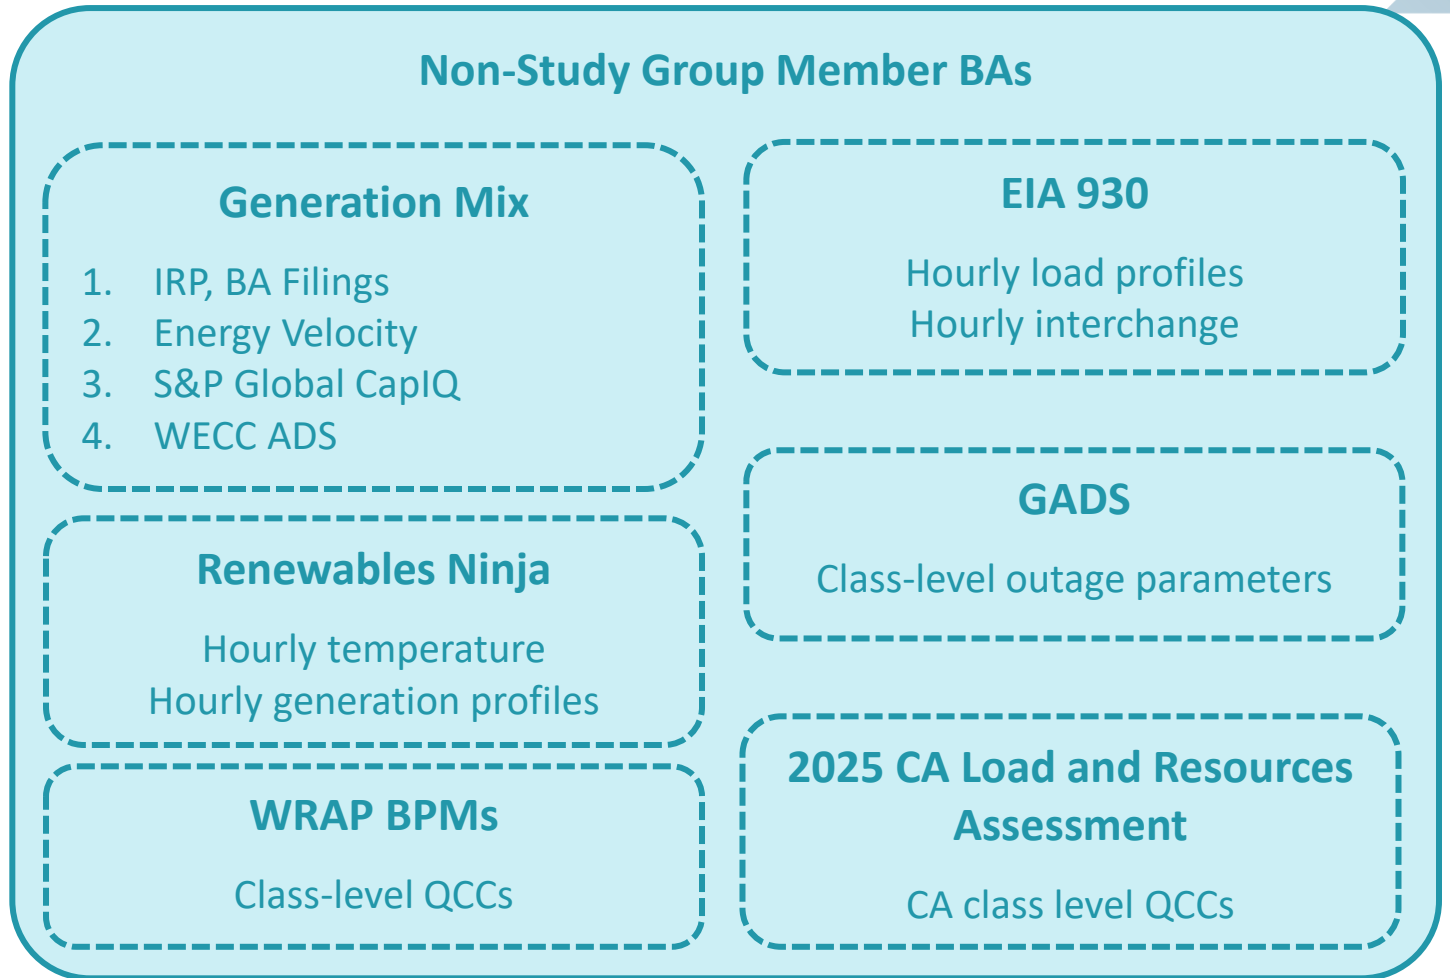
Non-Study Group Member BAs

Generation Mix

1. IRP, BA Filings
2. Energy Velocity
3. S&P Global CapIQ
4. WECC ADS

Renewables Ninja

Hourly temperature
Hourly generation profiles

WRAP BPMs

Class-level QCCs

EIA 930

Hourly load profiles
Hourly interchange

GADS

Class-level outage parameters

2025 CA Load and Resources Assessment

CA class level QCCs